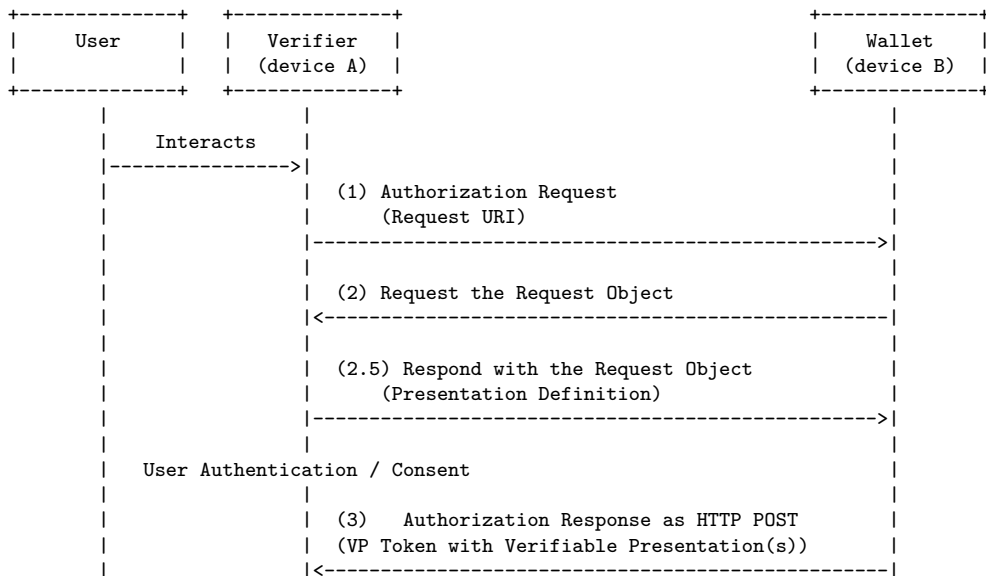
User

Verifier (device A)

Wallet (device B)

Interacts

(1) Authorization Request (Request URI)

(2) Request the Request Object

(2.5) Respond with the Request Object (Presentation Definition)

User Authentication / Consent

(3) Authorization Response as HTTP POST (VP Token with Verifiable Presentation(s))